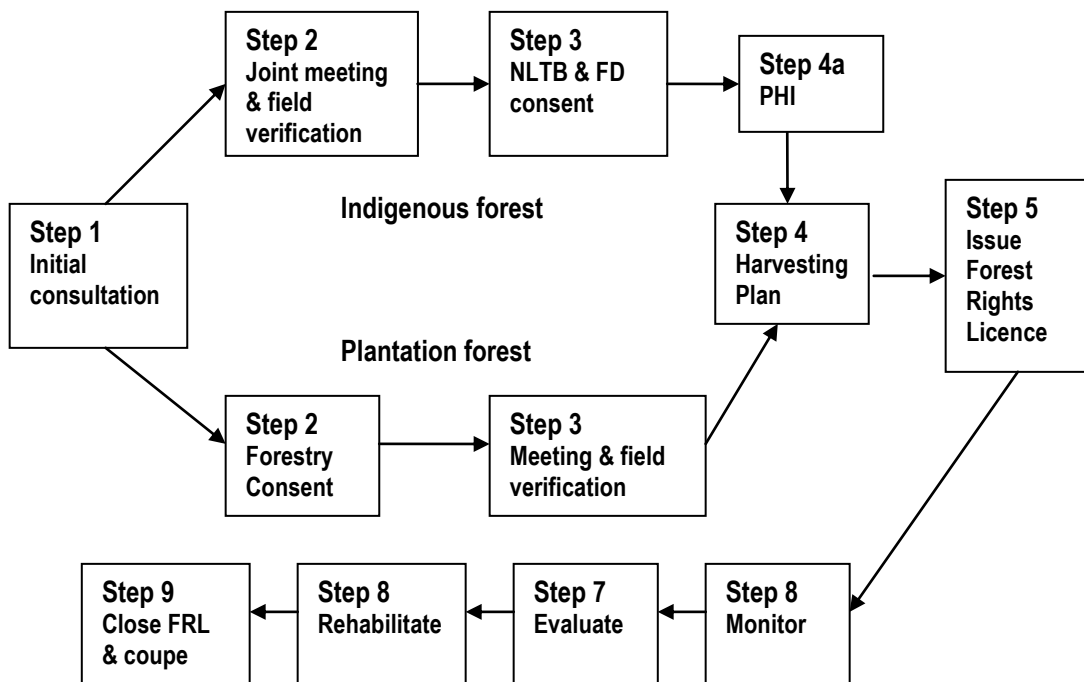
Step 1
Initial consultation

Step 2
Joint meeting & field verification

Step 3
NLTB & FD consent

Step 4a
PHI

Indigenous forest

Step 4
Harvesting Plan

Step 5
Issue Forest Rights Licence

Plantation forest

Step 2
Forestry Consent

Step 3
Meeting & field verification

Step 8
Monitor

Step 7
Evaluate

Step 8
Rehabilitate

Step 9
Close FRL & coupe